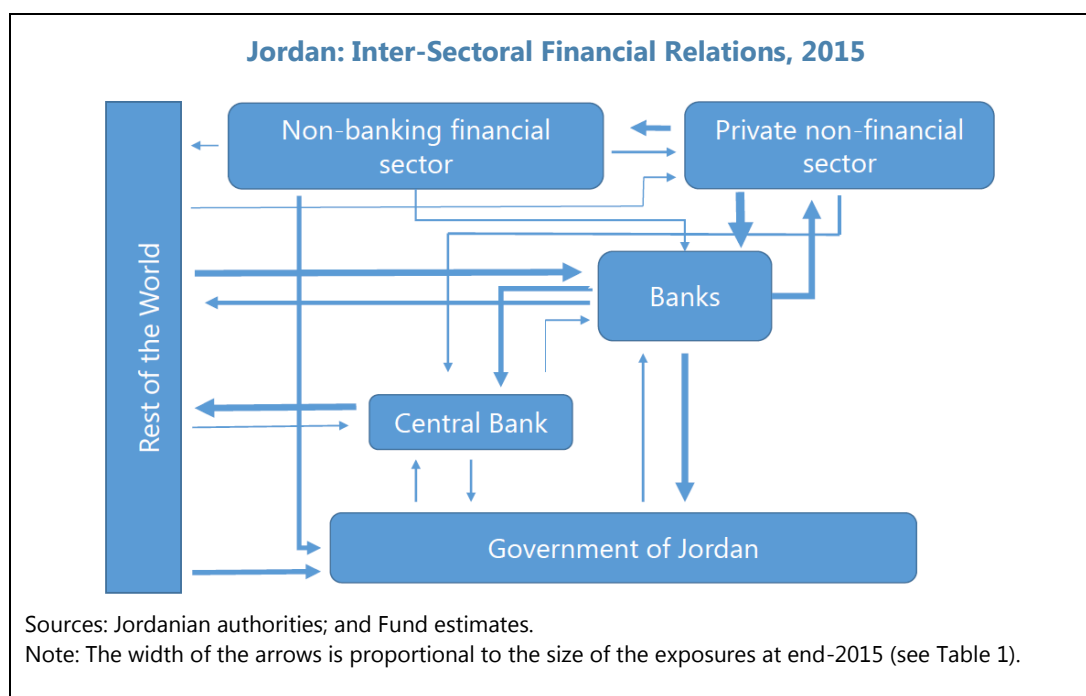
Jordan: Inter-Sectoral Financial Relations, 2015

Rest of the World

Non-banking financial sector

Private non-financial sector

Banks

Central Bank

Government of Jordan

Sources: Jordanian authorities; and Fund estimates.
Note: The width of the arrows is proportional to the size of the exposures at end-2015 (see Table 1).